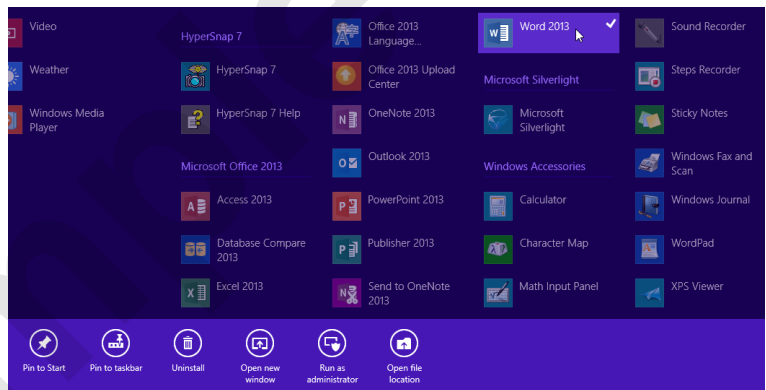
Video

Weather

Windows Media Player

HyperSnap 7

HyperSnap 7

HyperSnap 7 Help

Microsoft Office 2013

Access 2013

Database Compare 2013

Excel 2013

Office 2013 Language...

Office 2013 Upload Center

OneNote 2013

Outlook 2013

PowerPoint 2013

Publisher 2013

Send to OneNote 2013

Word 2013

Microsoft Silverlight

Microsoft Silverlight

Windows Accessories

Calculator

Character Map

Math Input Panel

Sound Recorder

Steps Recorder

Sticky Notes

Windows Fax and Scan

Windows Journal

WordPad

XPS Viewer

Pin to Start

Pin to taskbar

Uninstall

Open new window

Run as administrator

Open file location